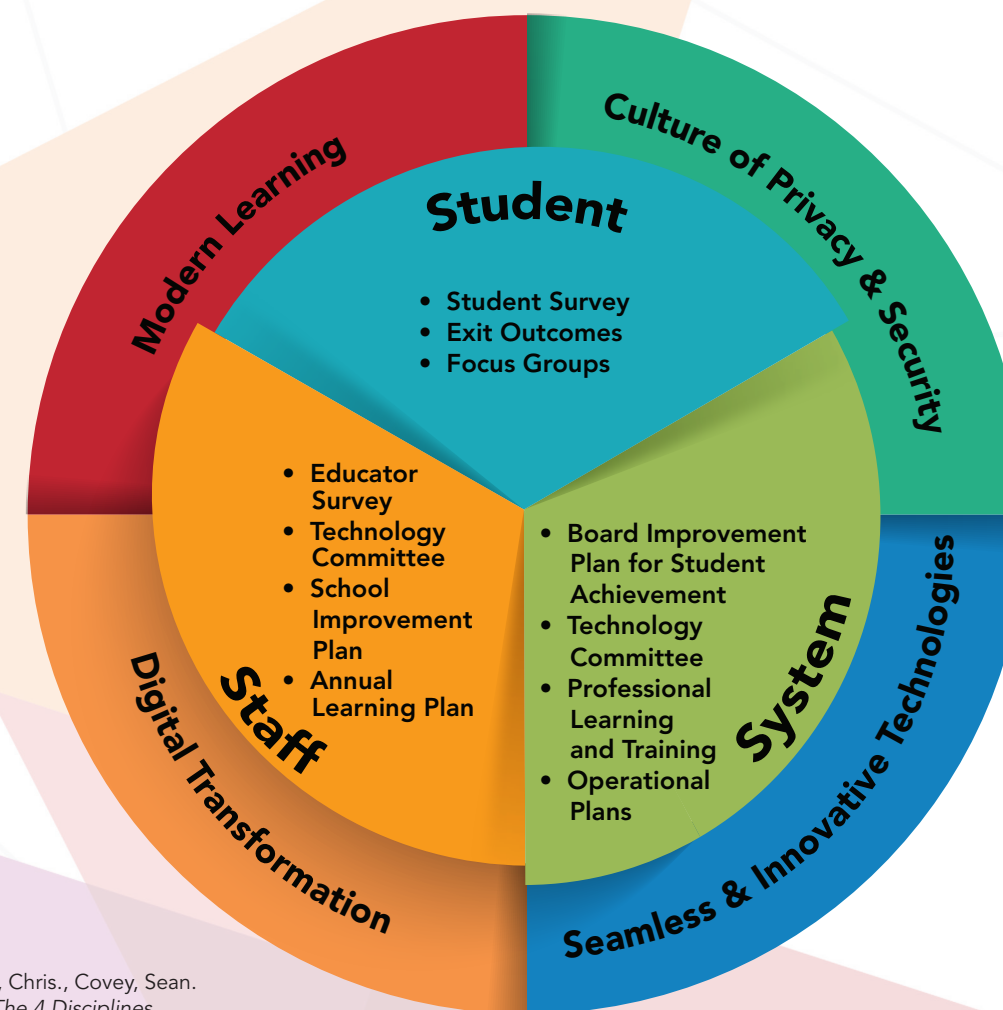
Modern Learning

Culture of Privacy & Security

Student

• Student Survey
• Exit Outcomes
• Focus Groups

• Educator Survey
• Technology Committee
• School Improvement Plan
• Annual Learning Plan

Staff

• Board Improvement Plan for Student Achievement
• Technology Committee
• Professional Learning and Training
• Operational Plans

System

Digital Transformation

Seamless & Innovative Technologies

, Chris., Covey, Sean.
The 4 Disciplines